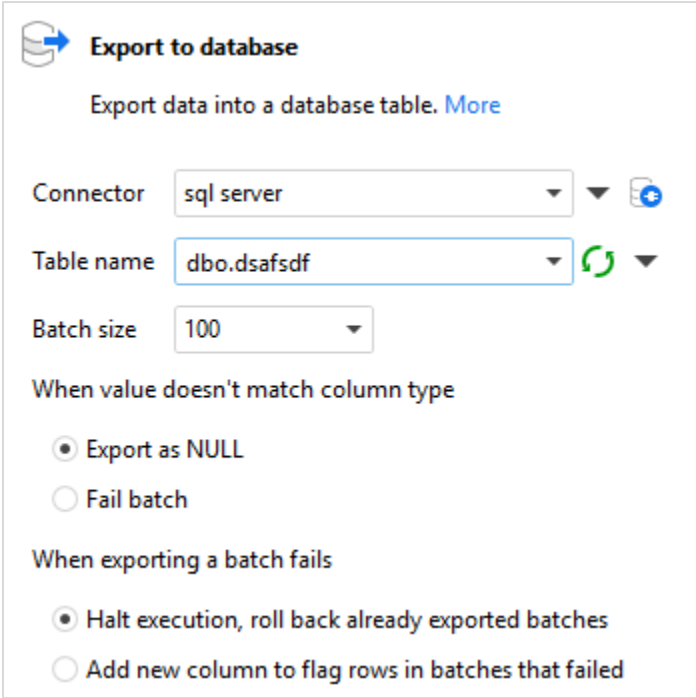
Export to database

Export data into a database table. More

Connector sql server

Table name dbo.dsafsdf

Batch size 100

When value doesn't match column type

Export as NULL

Fail batch

When exporting a batch fails

Halt execution, roll back already exported batches

Add new column to flag rows in batches that failed